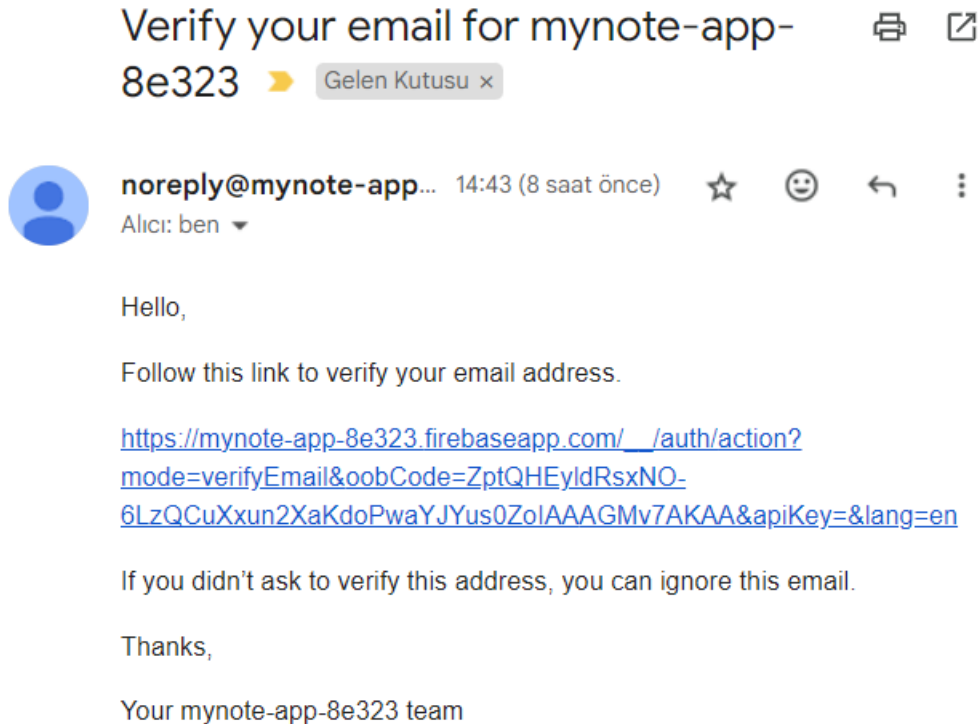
Verify your email for mynote-app-8e323 Gelen Kutusu ×

noreply@mynote-app... 14:43 (8 saat önce)
Alıcı: ben

Hello,

Follow this link to verify your email address.

https://mynote-app-8e323.firebaseapp.com/__/auth/action?mode=verifyEmail&oobCode=ZptQHEyldRsxNO-6LzQCuXxun2XaKdoPwaYJYus0ZolAAAGMv7AKAA&apiKey=&lang=en

If you didn't ask to verify this address, you can ignore this email.

Thanks,

Your mynote-app-8e323 team